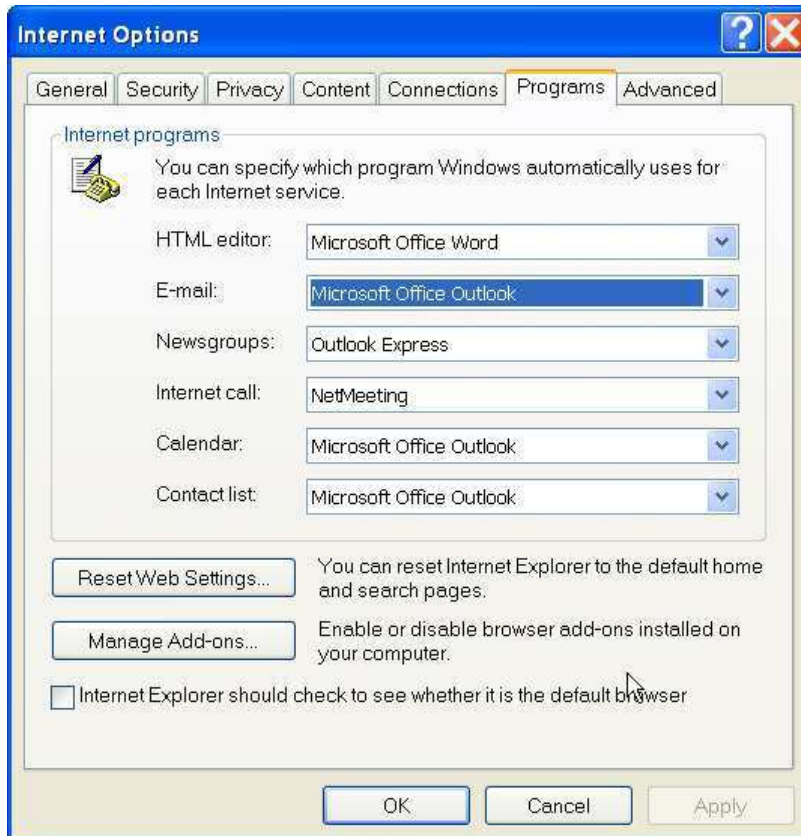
Internet Options

General | Security | Privacy | Content | Connections | Programs | Advanced

Internet programs

You can specify which program Windows automatically uses for each Internet service.

HTML editor: Microsoft Office Word

E-mail: Microsoft Office Outlook

Newsgroups: Outlook Express

Internet call: NetMeeting

Calendar: Microsoft Office Outlook

Contact list: Microsoft Office Outlook

Reset Web Settings...

You can reset Internet Explorer to the default home and search pages.

Manage Add-ons...

Enable or disable browser add-ons installed on your computer.

Internet Explorer should check to see whether it is the default browser

OK | Cancel | Apply